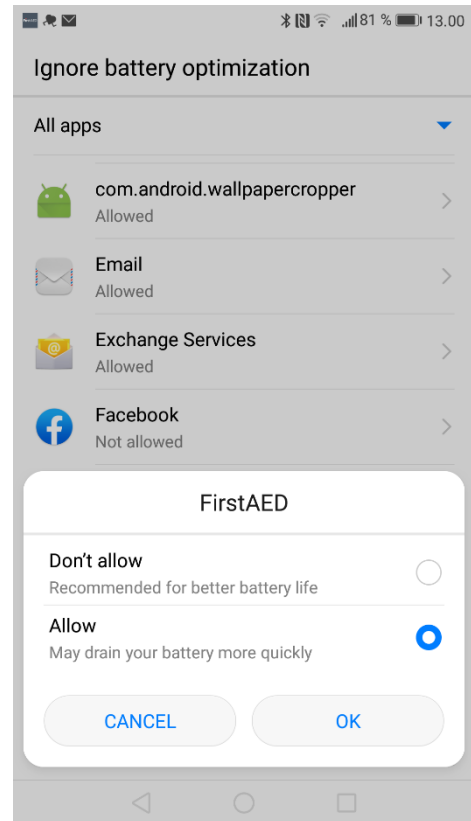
81 % 13.00

Ignore battery optimization

All apps

com.android.wallpapercropper
Allowed

Email
Allowed

Exchange Services
Allowed

Facebook
Not allowed

FirstAED

Don't allow
Recommended for better battery life

Allow
May drain your battery more quickly

CANCEL

OK